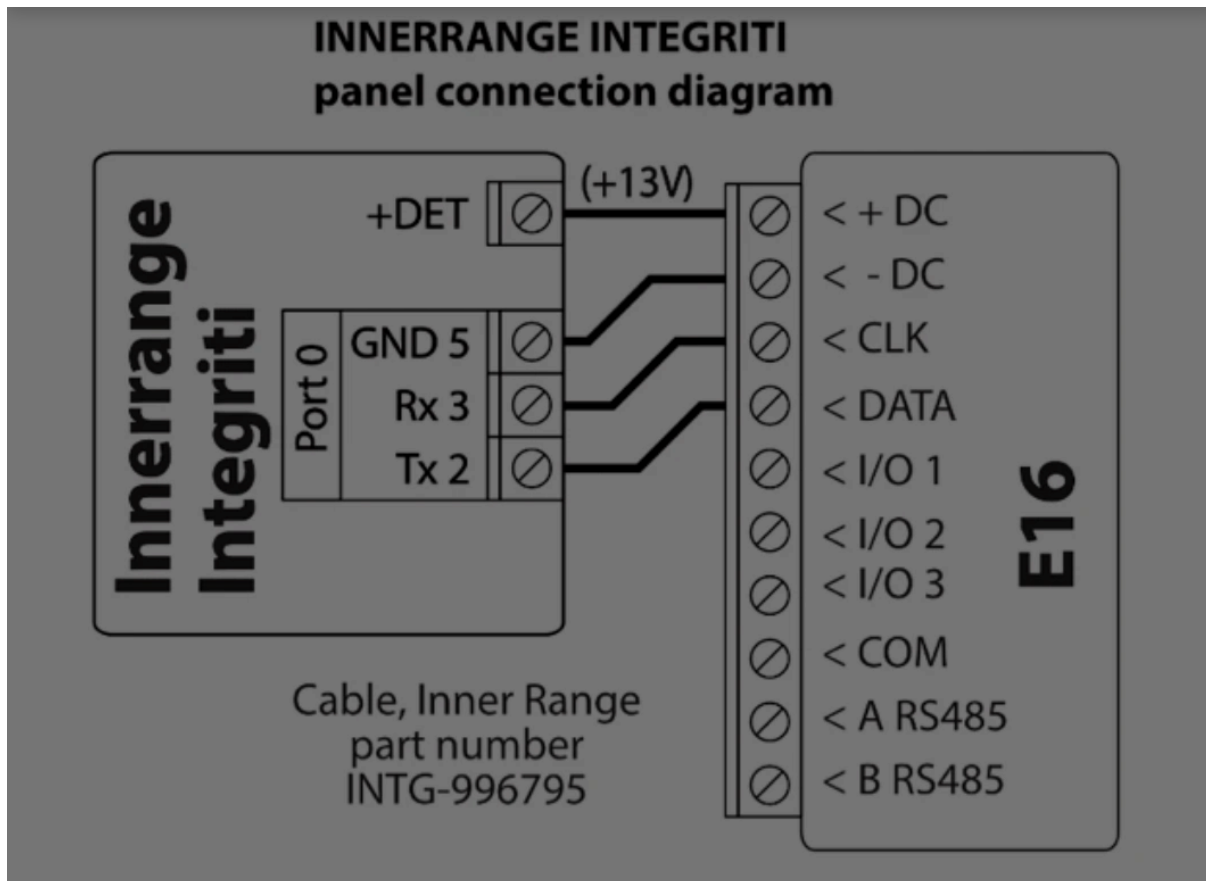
INNERRANGE INTEGRITI
panel connection diagram

Innerrange Integriti

+DET
(+13V)

Port 0
GND 5
Rx 3
Tx 2

< + DC
< - DC
< CLK
< DATA
< I/O 1
< I/O 2
< I/O 3
< COM
< A RS485
< B RS485

E16

Cable, Inner Range part number INTG-996795